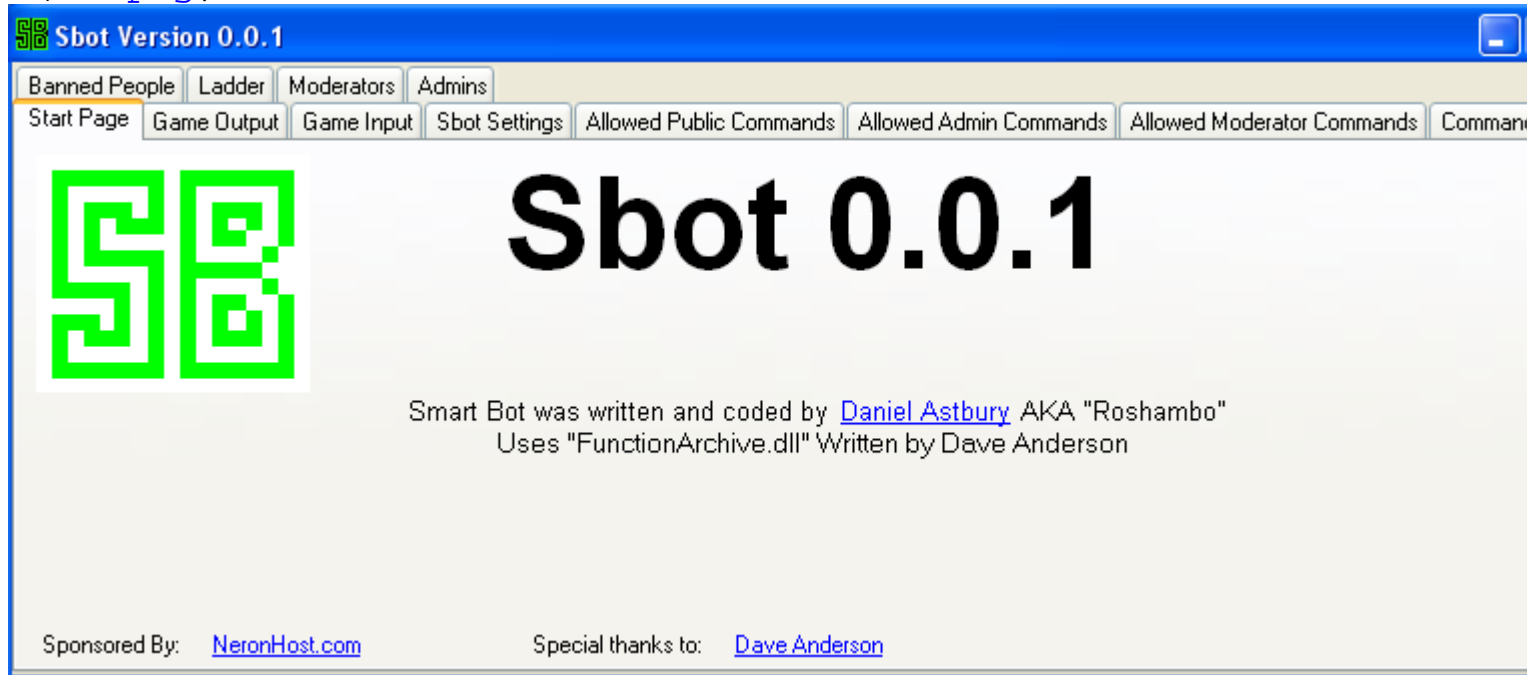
Sbot Version 0.0.1

Banned People | Ladder | Moderators | Admins

Start Page | Game Output | Game Input | Sbot Settings | Allowed Public Commands | Allowed Admin Commands | Allowed Moderator Commands | Comman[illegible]

SB

Sbot 0.0.1

Smart Bot was written and coded by Daniel Astbury AKA "Roshambo"
Uses "FunctionArchive.dll" Written by Dave Anderson

Sponsored By: NeronHost.com

Special thanks to: Dave Anderson